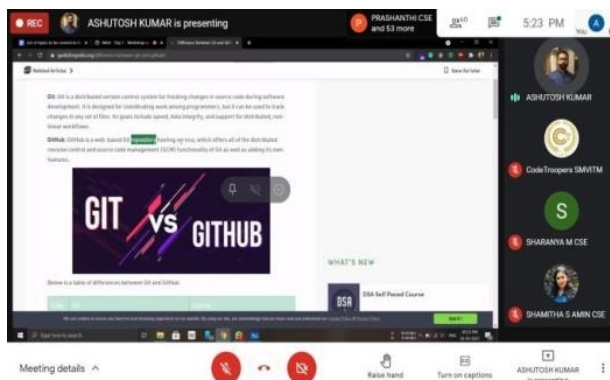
REC ASHUTOSH KUMAR is presenting

P PRASHANTHI CSE and 53 more

5:23 PM

You

Related Articles

Save for later

Git: Git is a distributed version control system for tracking changes in source code during software development. It is designed for coordinating work among programmers, but it can be used to track changes in any set of files. Its goals include speed, data integrity, and support for distributed, non-linear workflows.

GitHub: GitHub is a web-based Git repository hosting service, which offers all of the distributed revision control and source code management (SCM) functionality of Git as well as adding its own features.

GIT vs GITHUB

Below is a table of differences between Git and GitHub:

WHAT'S NEW

DSA Self Paced Course

Got It !

ASHUTOSH KUMAR

CodeTroopers SMVITM

S

SHARANYA M CSE

SHAMITHA S AMIN CSE

Meeting details

Raise hand

Turn on captions

ASHUTOSH KUMAR is presenting